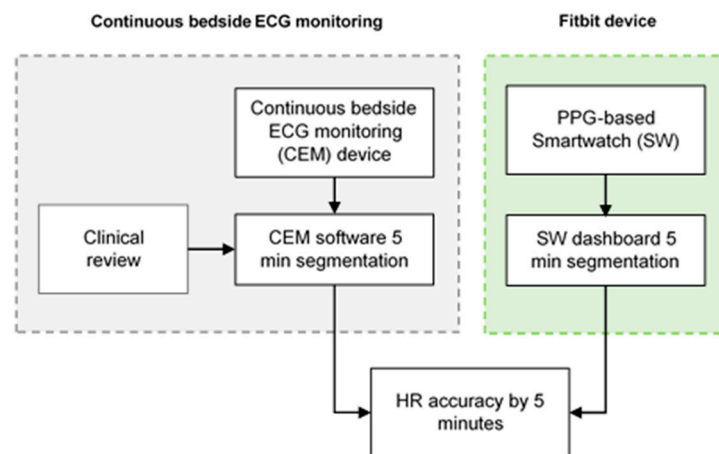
Continuous bedside ECG monitoring

Fitbit device

Continuous bedside ECG monitoring (CEM) device

PPG-based Smartwatch (SW)

Clinical review

CEM software 5 min segmentation

SW dashboard 5 min segmentation

HR accuracy by 5 minutes